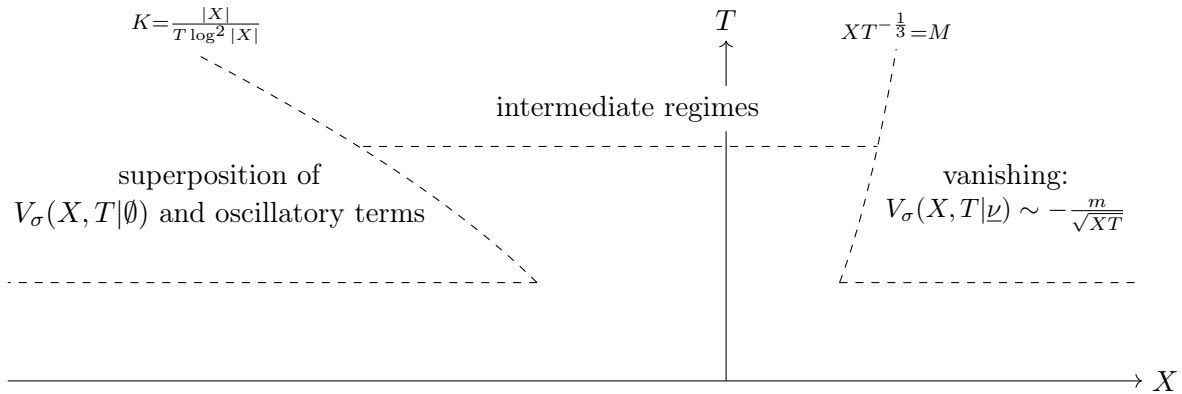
$K=\frac{|X|}{T\log^2|X|}$

$T$

$XT^{-\frac{1}{3}}=M$

intermediate regimes

superposition of $V_\sigma(X,T|\emptyset)$ and oscillatory terms

vanishing: $V_\sigma(X,T|\underline{\nu}) \sim -\frac{m}{\sqrt{XT}}$

$X$